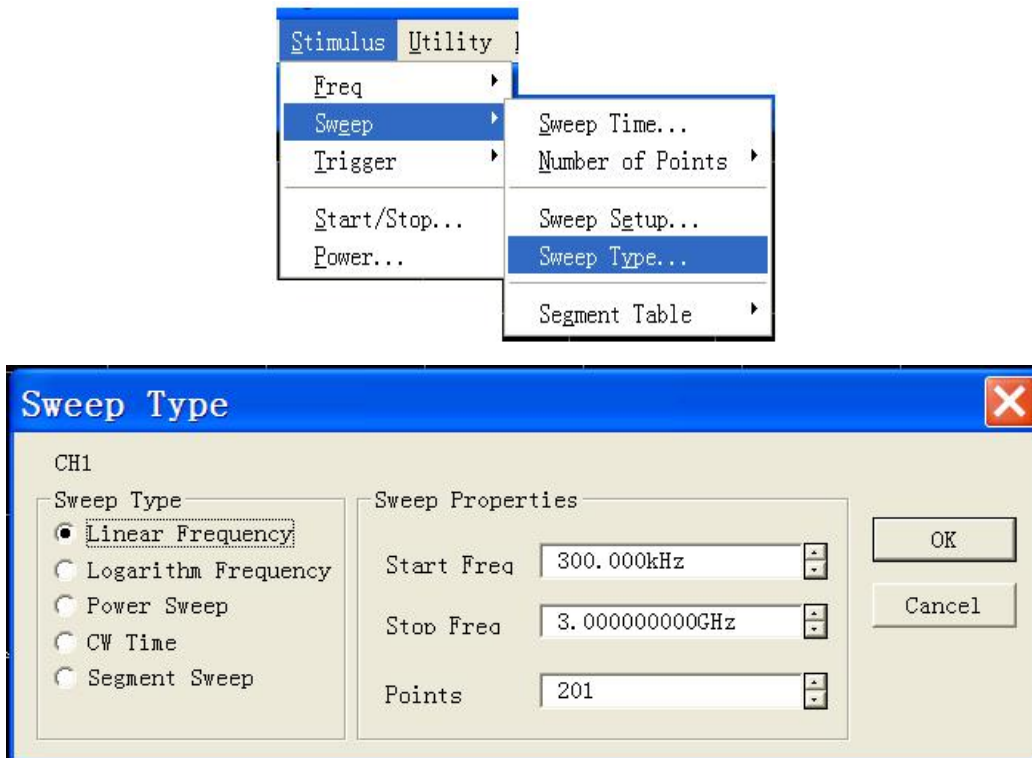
Stimulus Utility

Freq
Sweep
Trigger
Start/Stop...
Power...

Sweep Time...
Number of Points
Sweep Setup...
Sweep Type...
Segment Table

Sweep Type

CH1

Sweep Type
Linear Frequency
Logarithm Frequency
Power Sweep
CW Time
Segment Sweep

Sweep Properties
Start Freq 300.000kHz
Stop Freq 3.000000000GHz
Points 201

OK
Cancel